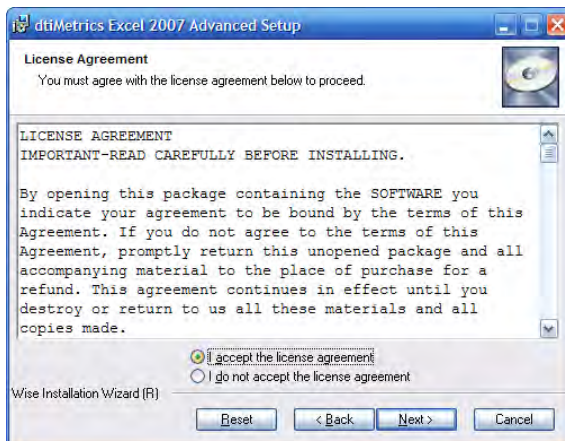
dtiMetrics Excel 2007 Advanced Setup

License Agreement
You must agree with the license agreement below to proceed.

LICENSE AGREEMENT
IMPORTANT-READ CAREFULLY BEFORE INSTALLING.

By opening this package containing the SOFTWARE you indicate your agreement to be bound by the terms of this Agreement. If you do not agree to the terms of this Agreement, promptly return this unopened package and all accompanying material to the place of purchase for a refund. This agreement continues in effect until you destroy or return to us all these materials and all copies made.

I accept the license agreement
I do not accept the license agreement

Wise Installation Wizard (R)

Reset
< Back
Next >
Cancel